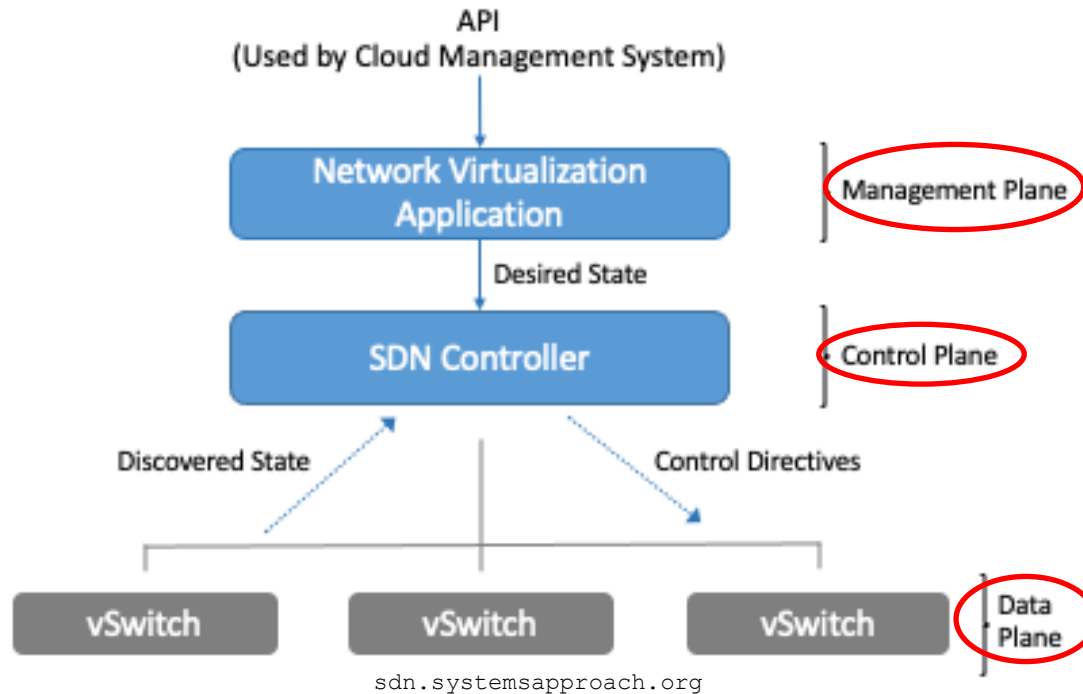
API
(Used by Cloud Management System)

Network Virtualization Application

Management Plane

Desired State

SDN Controller

Control Plane

Discovered State

Control Directives

vSwitch

vSwitch

vSwitch

Data Plane

sdn.systemsapproach.org